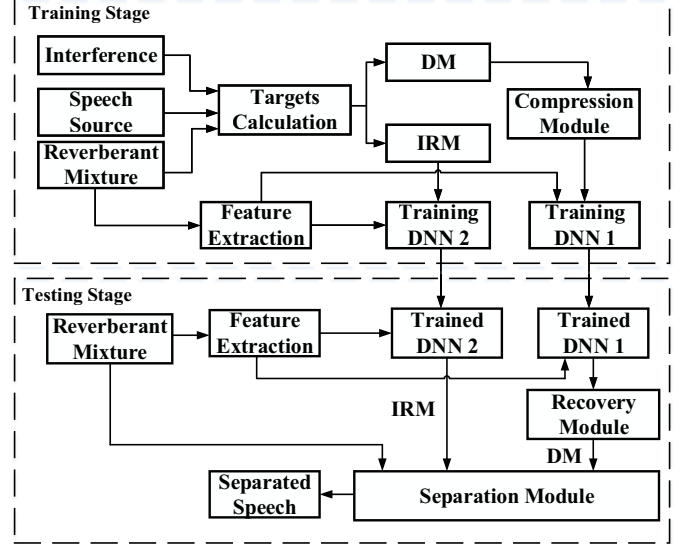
Training Stage

Interference

Speech Source

Reverberant Mixture

Targets Calculation

DM

IRM

Compression Module

Feature Extraction

Training DNN 2

Training DNN 1

Testing Stage

Reverberant Mixture

Feature Extraction

Trained DNN 2

Trained DNN 1

IRM

Recovery Module

DM

Separated Speech

Separation Module